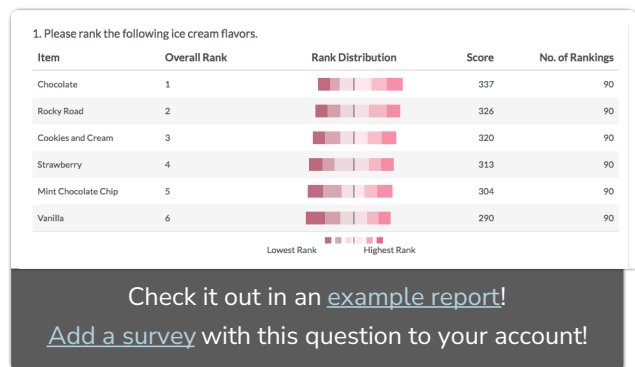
1. Please rank the following ice cream flavors.

| Item | Overall Rank | Rank Distribution | Score | No. of Rankings |
|---|---|---|---|---|
| Chocolate | 1 | | 337 | 90 |
| Rocky Road | 2 | | 326 | 90 |
| Cookies and Cream | 3 | | 320 | 90 |
| Strawberry | 4 | | 313 | 90 |
| Mint Chocolate Chip | 5 | | 304 | 90 |
| Vanilla | 6 | | 290 | 90 |

Lowest Rank Highest Rank

Check it out in an example report!

Add a survey with this question to your account!